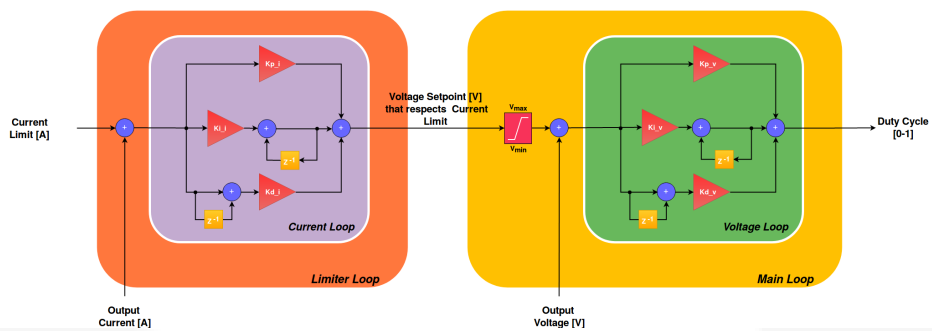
Current Limit [A]

+

Kp_i

Ki_i

+

+

$z^{-1}$

+

Kd_i

$z^{-1}$

Current Loop

Limiter Loop

Output Current [A]

Voltage Setpoint [V] that respects Current Limit

$V_{max}$

$V_{min}$

+

Kp_v

Ki_v

+

+

$z^{-1}$

+

Kd_v

$z^{-1}$

Voltage Loop

Main Loop

Output Voltage [V]

Duty Cycle [0-1]